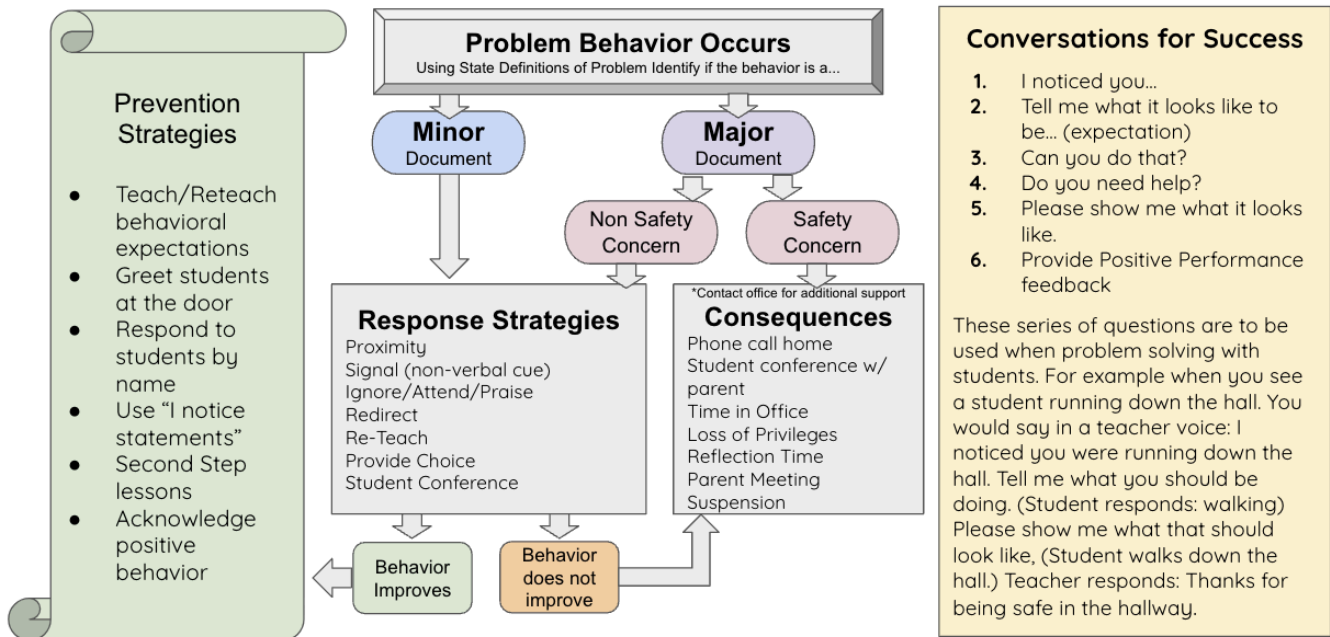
Prevention Strategies

- Teach/Reteach behavioral expectations
- Greet students at the door
- Respond to students by name
- Use "I notice statements"
- Second Step lessons
- Acknowledge positive behavior

Problem Behavior Occurs
Using State Definitions of Problem Identify if the behavior is a...

Minor
Document

Major
Document

Non Safety Concern

Safety Concern

Response Strategies
Proximity
Signal (non-verbal cue)
Ignore/Attend/Praise
Redirect
Re-Teach
Provide Choice
Student Conference

*Contact office for additional support
Consequences
Phone call home
Student conference w/ parent
Time in Office
Loss of Privileges
Reflection Time
Parent Meeting
Suspension

Behavior Improves

Behavior does not improve

Conversations for Success

1. I noticed you...
2. Tell me what it looks like to be... (expectation)
3. Can you do that?
4. Do you need help?
5. Please show me what it looks like.
6. Provide Positive Performance feedback

These series of questions are to be used when problem solving with students. For example when you see a student running down the hall. You would say in a teacher voice: I noticed you were running down the hall. Tell me what you should be doing. (Student responds: walking) Please show me what that should look like, (Student walks down the hall.) Teacher responds: Thanks for being safe in the hallway.